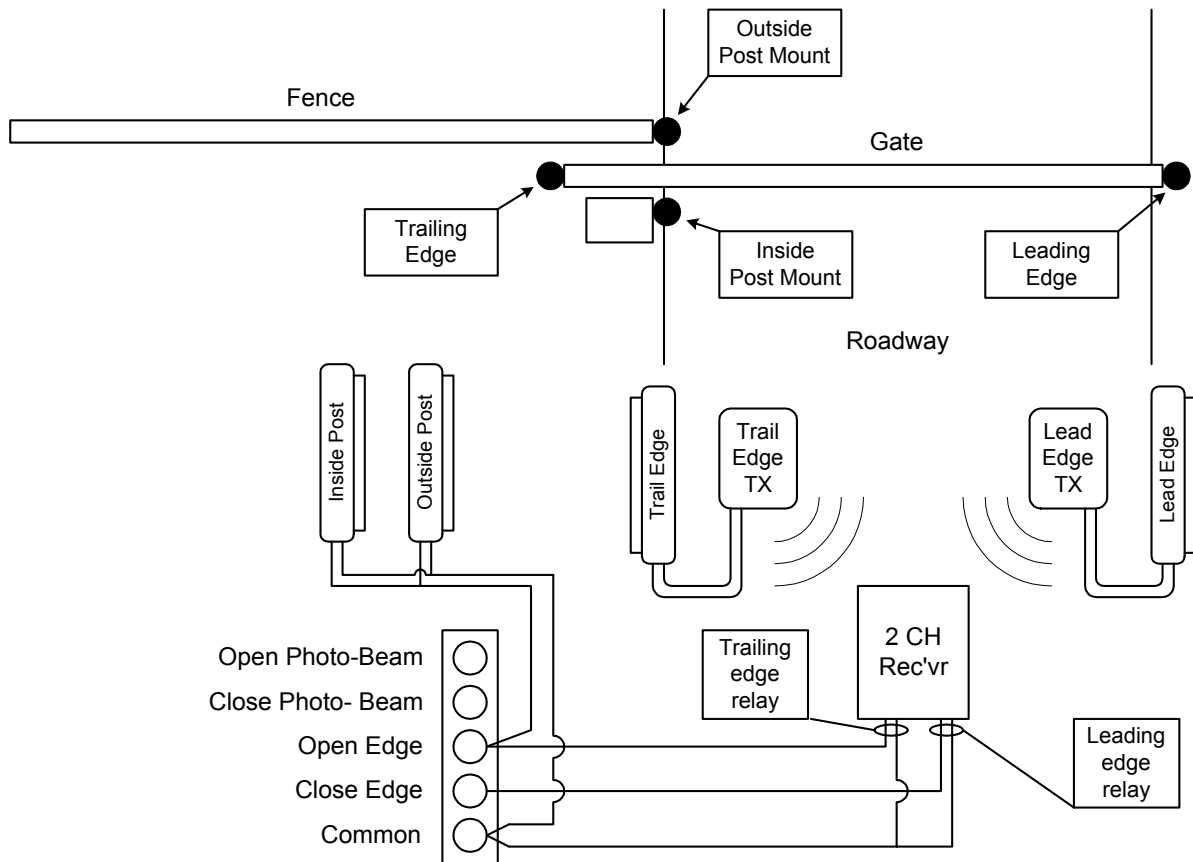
Outside Post Mount

Fence

Gate

Trailing Edge

Inside Post Mount

Leading Edge

Roadway

Inside Post

Outside Post

Trail Edge

Trail Edge TX

Lead Edge TX

Lead Edge

2 CH Rec'vr

Trailing edge relay

Leading edge relay

Open Photo-Beam

Close Photo- Beam

Open Edge

Close Edge

Common